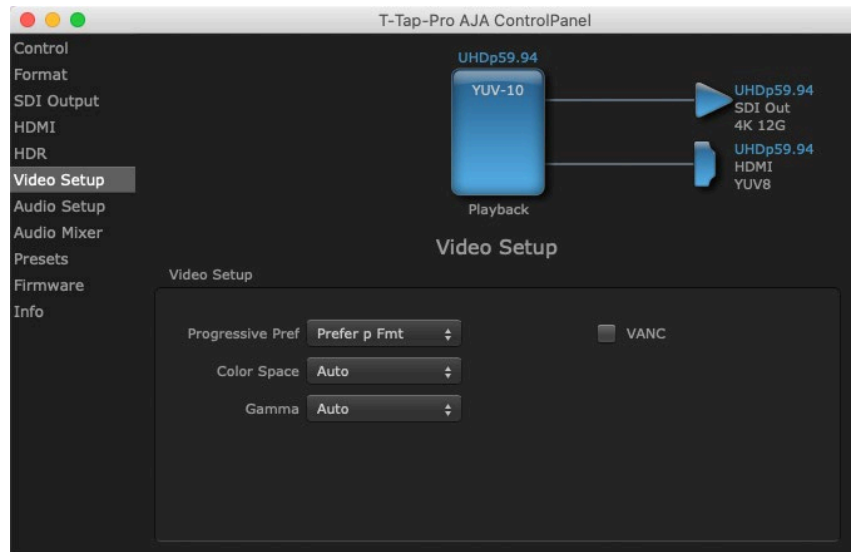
T-Tap-Pro AJA ControlPanel

Control
Format
SDI Output
HDMI
HDR
Video Setup
Audio Setup
Audio Mixer
Presets
Firmware
Info

UHDp59.94
YUV-10
Playback

UHDp59.94
SDI Out
4K 12G

UHDp59.94
HDMI
YUV8

Video Setup

Video Setup

Progressive Pref Prefer p Fmt
VANC
Color Space Auto
Gamma Auto